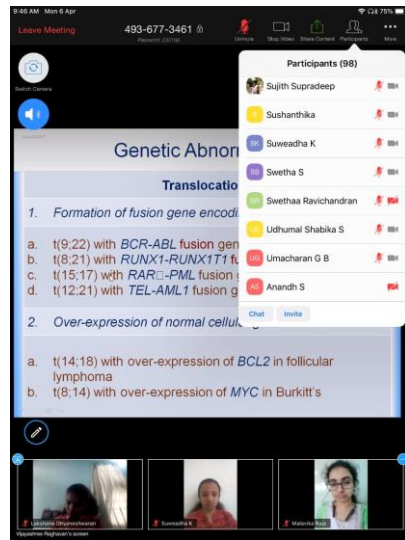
9:46 AM Mon 6 Apr

75%

Leave Meeting

493-677-3461

Password: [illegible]

Unmute

Stop Video

Share Content

Participants

More

Switch Camera

Participants (98)

Sujith Supradeep

S

Sushanthika

SK

Suweadha K

SS

Swetha S

SR

Swethaa Ravichandran

US

Udhumal Shabika S

UG

Umacharan G B

AS

Anandh S

Chat

Invite

Genetic Abnor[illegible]

Translocatio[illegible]

1. Formation of fusion gene encodi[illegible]

a. t(9;22) with BCR-ABL fusion gen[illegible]

b. t(8;21) with RUNX1-RUNX1T1 fu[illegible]

c. t(15;17) with RAR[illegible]-PML fusion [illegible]

d. t(12;21) with TEL-AML1 fusion g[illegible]

2. Over-expression of normal cellul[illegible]

a. t(14;18) with over-expression of BCL2 in follicular lymphoma

b. t(8;14) with over-expression of MYC in Burkitt's

Lakshana Dhyaneshwaran

Suweadha K

Malavika Raja

Vijayashree Raghavan's screen